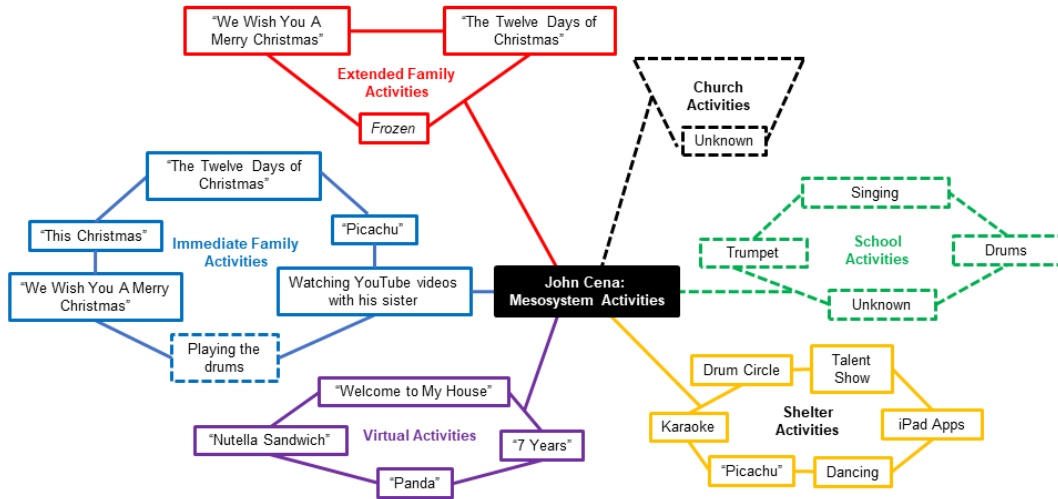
John Cena: Mesosystem Activities

Extended Family Activities
"We Wish You A Merry Christmas"
"The Twelve Days of Christmas"
Frozen

Church Activities
Unknown

Immediate Family Activities
"The Twelve Days of Christmas"
"This Christmas"
"Picachu"
"We Wish You A Merry Christmas"
Watching YouTube videos with his sister
Playing the drums

School Activities
Singing
Trumpet
Drums
Unknown

Virtual Activities
"Welcome to My House"
"Nutella Sandwich"
"7 Years"
"Panda"

Shelter Activities
Drum Circle
Talent Show
Karaoke
iPad Apps
"Picachu"
Dancing